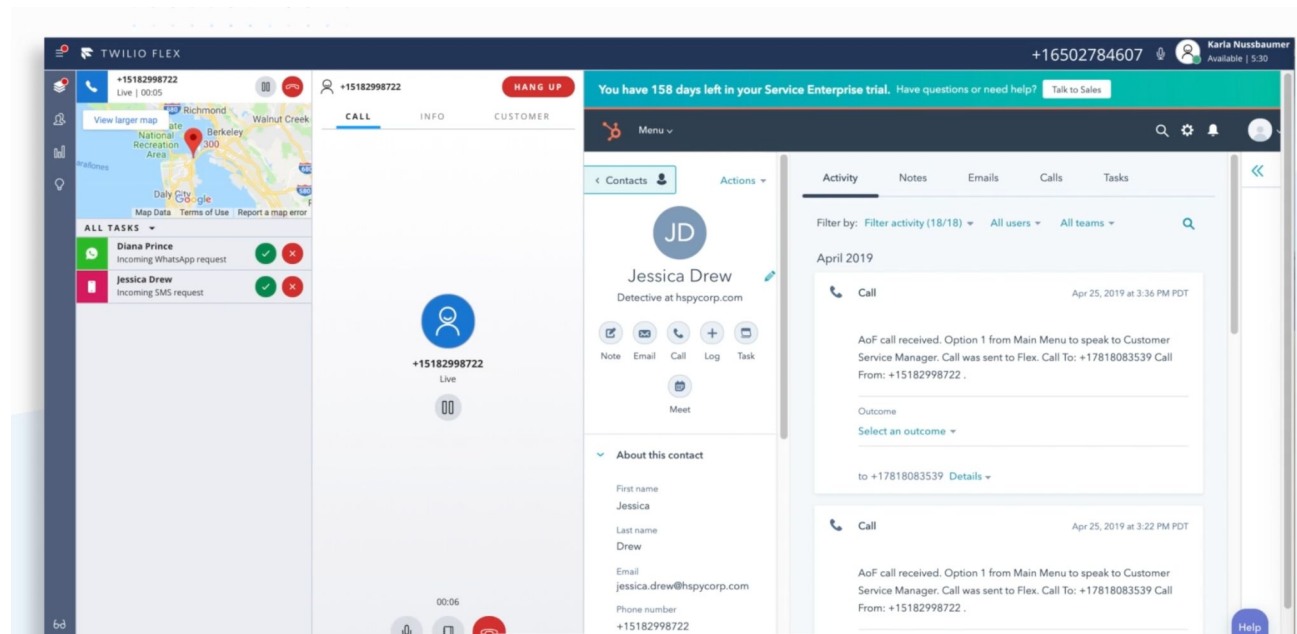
TWILIO FLEX

+16502784607

Karla Nussbaumer
Available | 5:30

+15182998722
Live | 00:05

View larger map

Richmond
Walnut Creek
National Recreation Area
Berkeley
Daly City
Google
Map Data Terms of Use Report a map error

ALL TASKS

Diana Prince
Incoming WhatsApp request

Jessica Drew
Incoming SMS request

+15182998722

HANG UP

CALL INFO CUSTOMER

+15182998722
Live

00:06

You have 158 days left in your Service Enterprise trial. Have questions or need help? Talk to Sales

Menu

Contacts

Actions

JD

Jessica Drew

Detective at hspycorp.com

Note Email Call Log Task

Meet

About this contact

First name
Jessica

Last name
Drew

Email
jessica.drew@hspycorp.com

Phone number
+15182998722

Activity Notes Emails Calls Tasks

Filter by: Filter activity (18/18) All users All teams

April 2019

Call

Apr 25, 2019 at 3:36 PM PDT

AoF call received. Option 1 from Main Menu to speak to Customer Service Manager. Call was sent to Flex. Call To: +17818083539 Call From: +15182998722 .

Outcome
Select an outcome

to +17818083539 Details

Call

Apr 25, 2019 at 3:22 PM PDT

AoF call received. Option 1 from Main Menu to speak to Customer Service Manager. Call was sent to Flex. Call To: +17818083539 Call From: +15182998722 .

Help